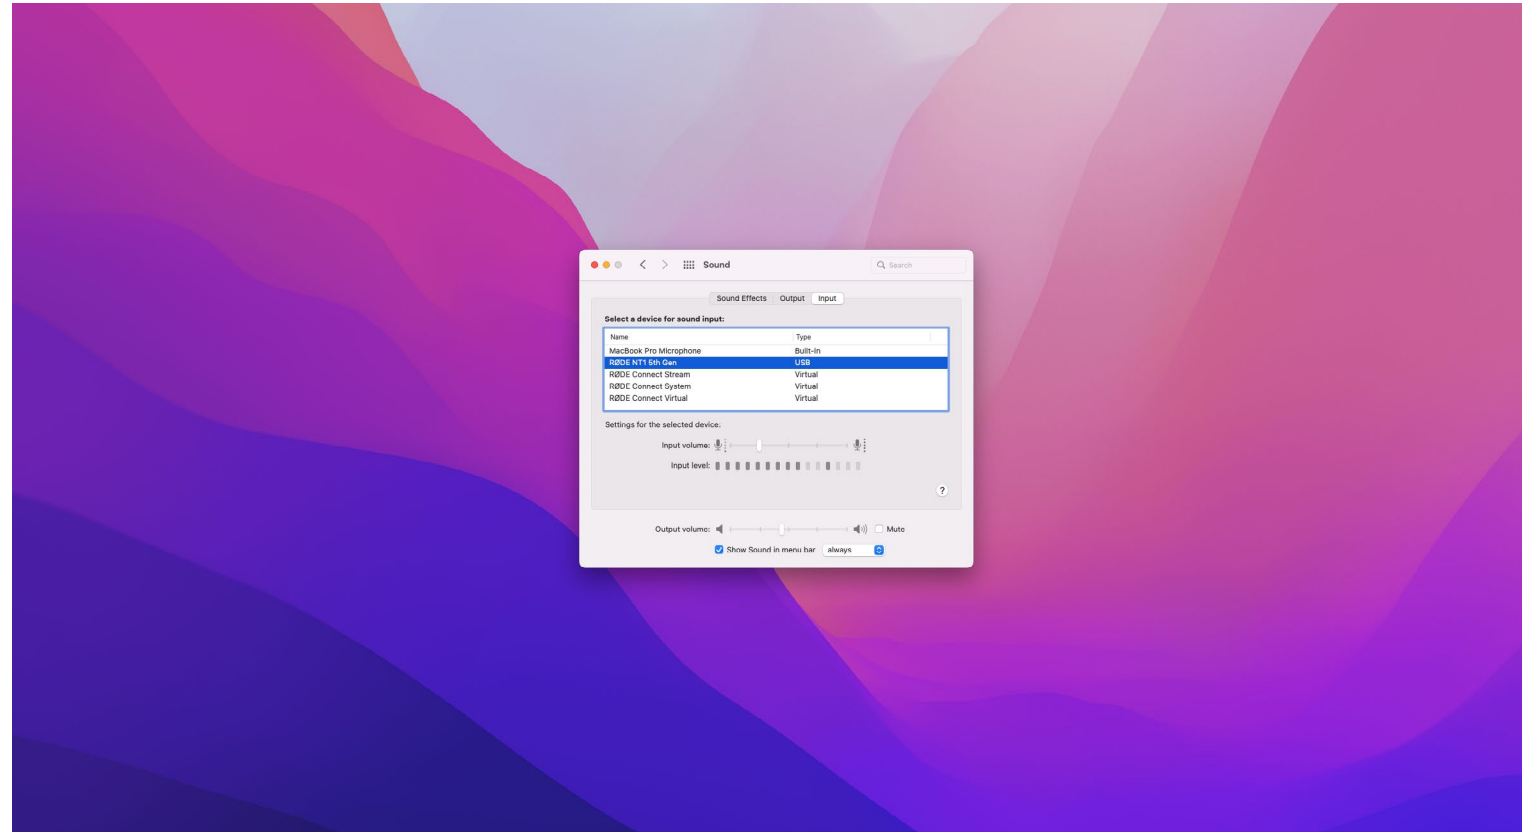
Sound

Search

Sound Effects Output Input

Select a device for sound input:

| Name | Type |
|---|---|
| MacBook Pro Microphone | Built-In |
| RØDE NT1 5th Gen | USB |
| RØDE Connect Stream | Virtual |
| RØDE Connect System | Virtual |
| RØDE Connect Virtual | Virtual |

Settings for the selected device:

Input volume:

Input level:

?

Output volume: Mute

Show Sound in menu bar always